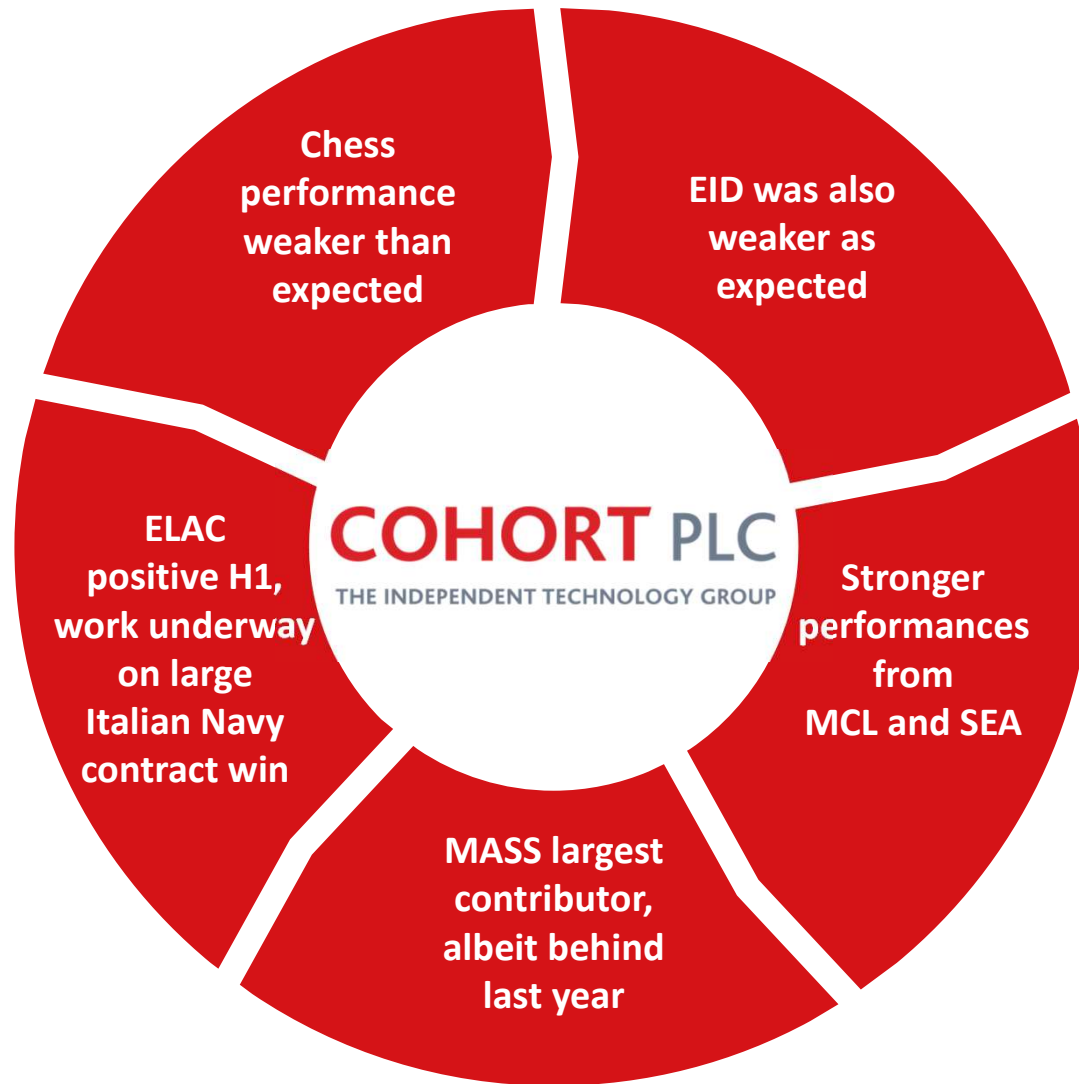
Chess performance weaker than expected

EID was also weaker as expected

COHORT PLC
THE INDEPENDENT TECHNOLOGY GROUP

Stronger performances from MCL and SEA

MASS largest contributor, albeit behind last year

ELAC positive H1, work underway on large Italian Navy contract win